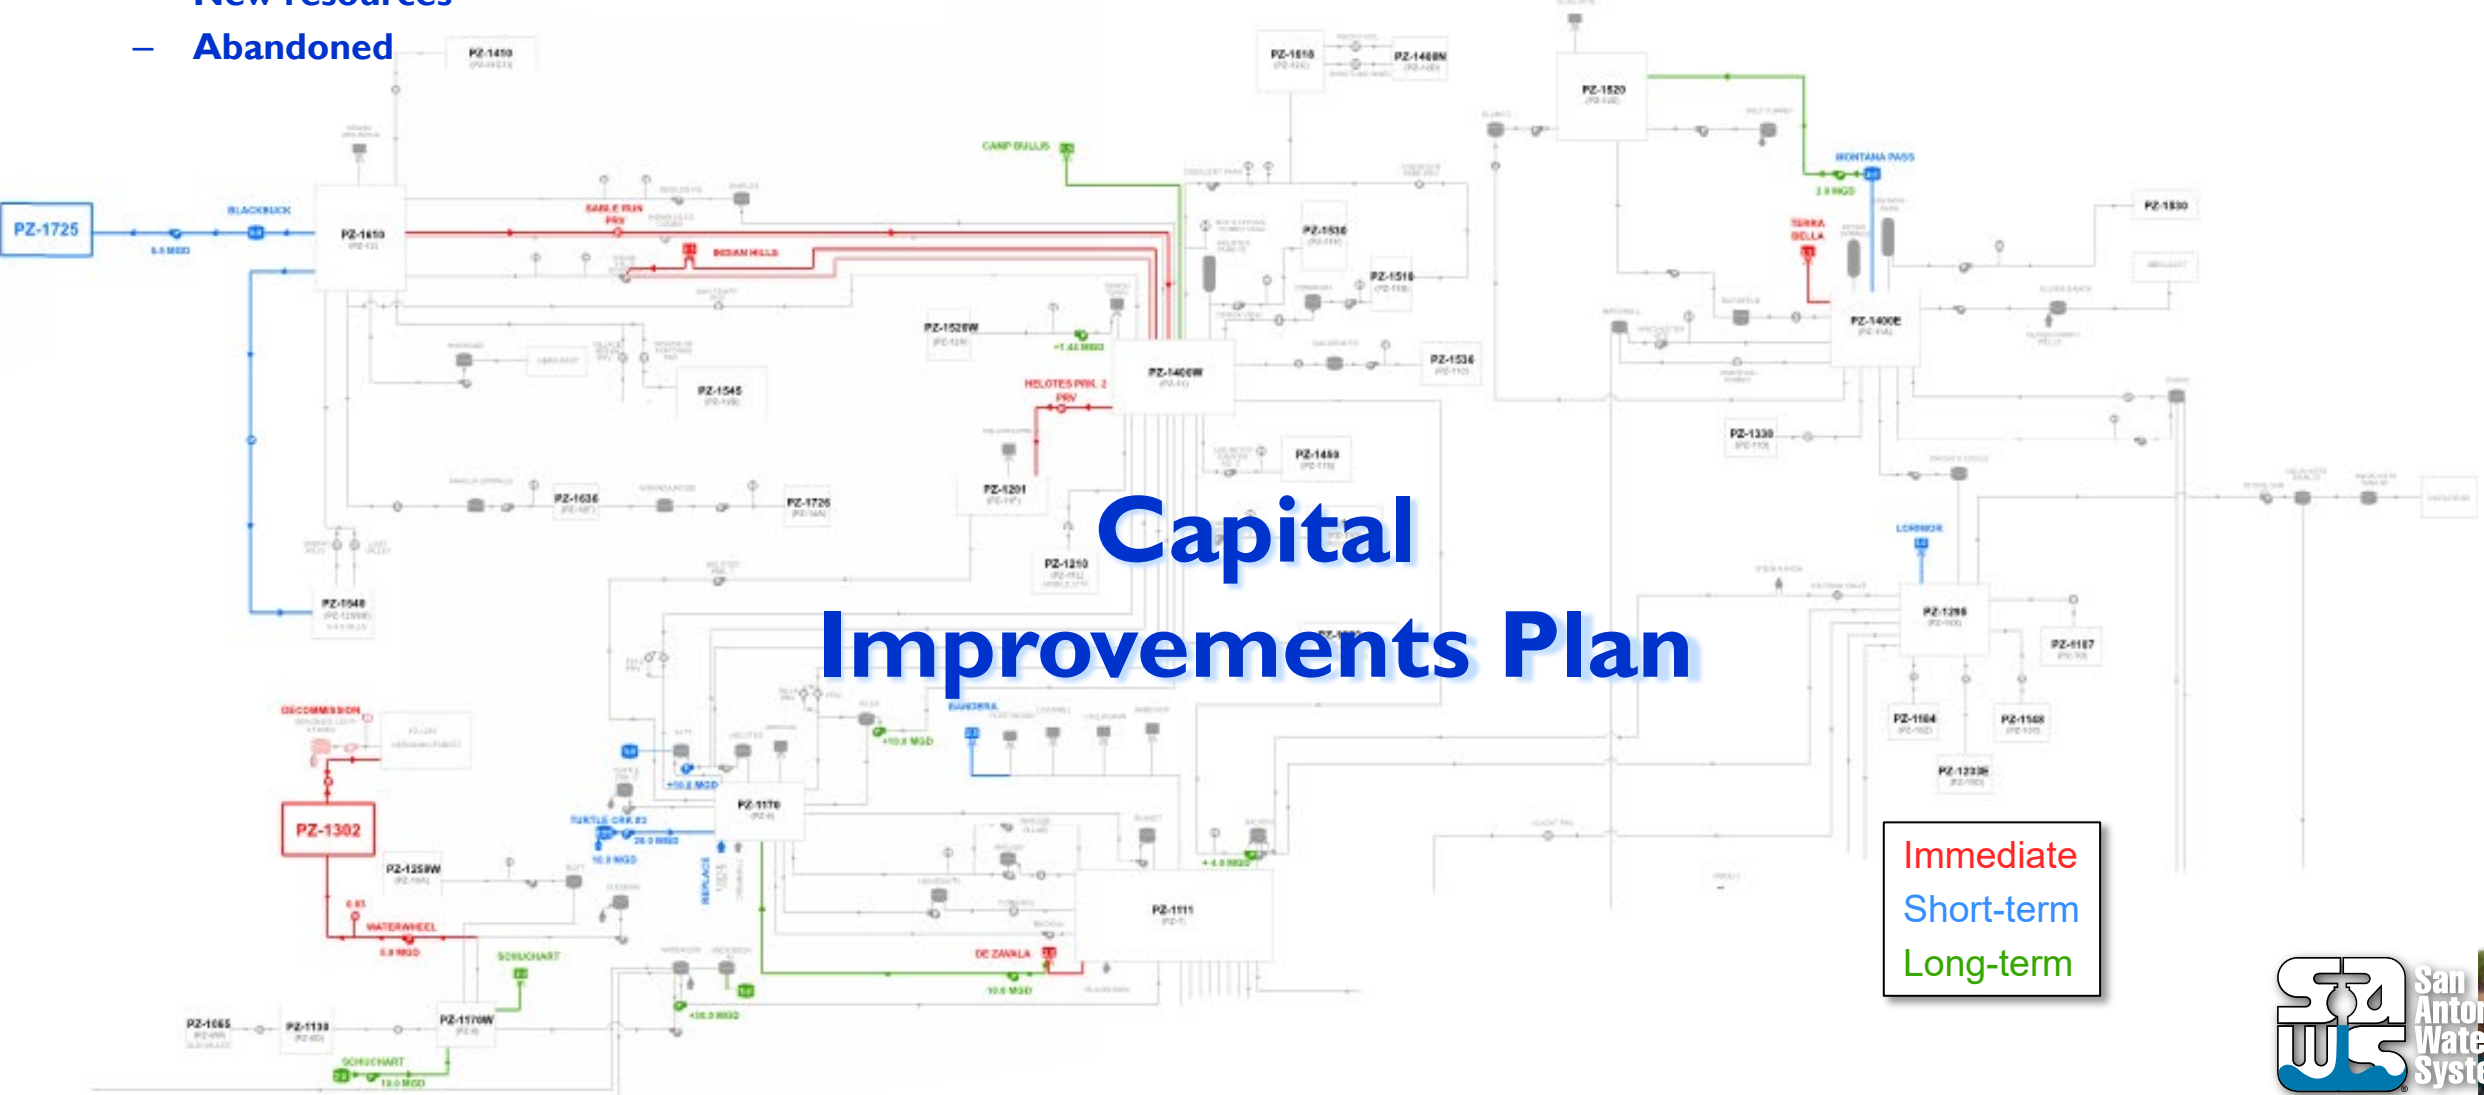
New resources

– Abandoned

Capital Improvements Plan

PZ-1725
BLACKBUCK
PZ-1610
SABLE RUN PRV
INDIAN HILLS
CAMP BULLIS
PZ-1618
PZ-1400N
PZ-1520
MONTANA PASS
TERRA BELLA
PZ-1530
PZ-1400E
PZ-1520W
PZ-1545
PZ-1400W
HELOTES PRK. 2 PRV
PZ-1536
PZ-1516
PZ-1536
PZ-1330
PZ-1450
PZ-1201
PZ-1636
PZ-1726
PZ-1210
PZ-1540
LORRAINE
PZ-1296
PZ-1167
PZ-1104
PZ-1148
PZ-1233E
DECOMMISSION
BANDERA
PZ-1302
PZ-1170
TURTLE CRK #3
PZ-1250W
WATERWHEEL
SCHUCHART
REPLACE
DE ZAVALA
PZ-1111
PZ-1065
PZ-1130
PZ-1170W
SCHUCHART

Immediate
Short-term
Long-term

San Antonio Water System